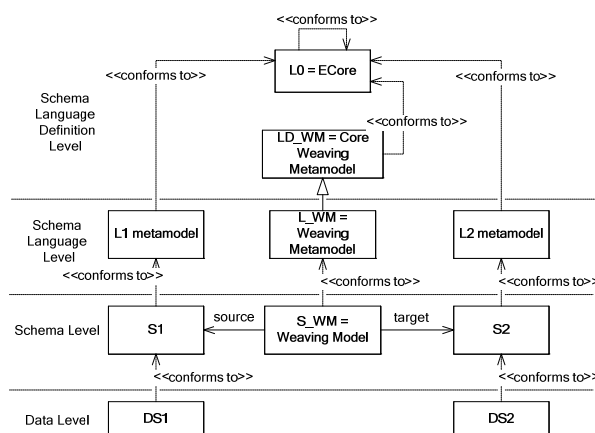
<<conforms to>>

<<conforms to>>

L0 = ECore

<<conforms to>>

Schema Language Definition Level

<<conforms to>>

LD_WM = Core Weaving Metamodel

Schema Language Level

L1 metamodel

L_WM = Weaving Metamodel

L2 metamodel

<<conforms to>>

<<conforms to>>

<<conforms to>>

Schema Level

S1

source

S_WM = Weaving Model

target

S2

<<conforms to>>

<<conforms to>>

Data Level

DS1

DS2